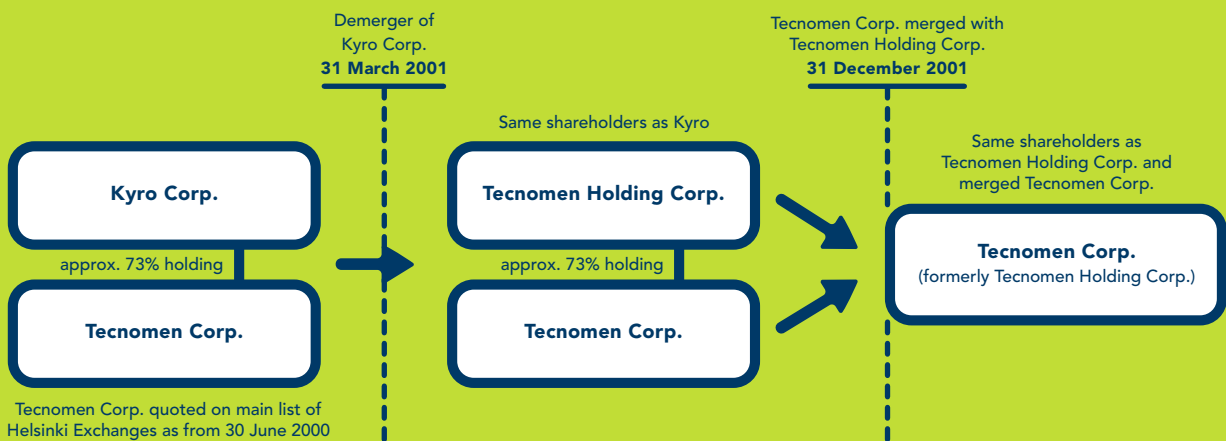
Demerger of Kyro Corp.
31 March 2001

Tecnomen Corp. merged with Tecnomen Holding Corp.
31 December 2001

Kyro Corp.

approx. 73% holding

Tecnomen Corp.

Tecnomen Corp. quoted on main list of Helsinki Exchanges as from 30 June 2000

Same shareholders as Kyro

Tecnomen Holding Corp.

approx. 73% holding

Tecnomen Corp.

Same shareholders as Tecnomen Holding Corp. and merged Tecnomen Corp.

Tecnomen Corp.
(formerly Tecnomen Holding Corp.)